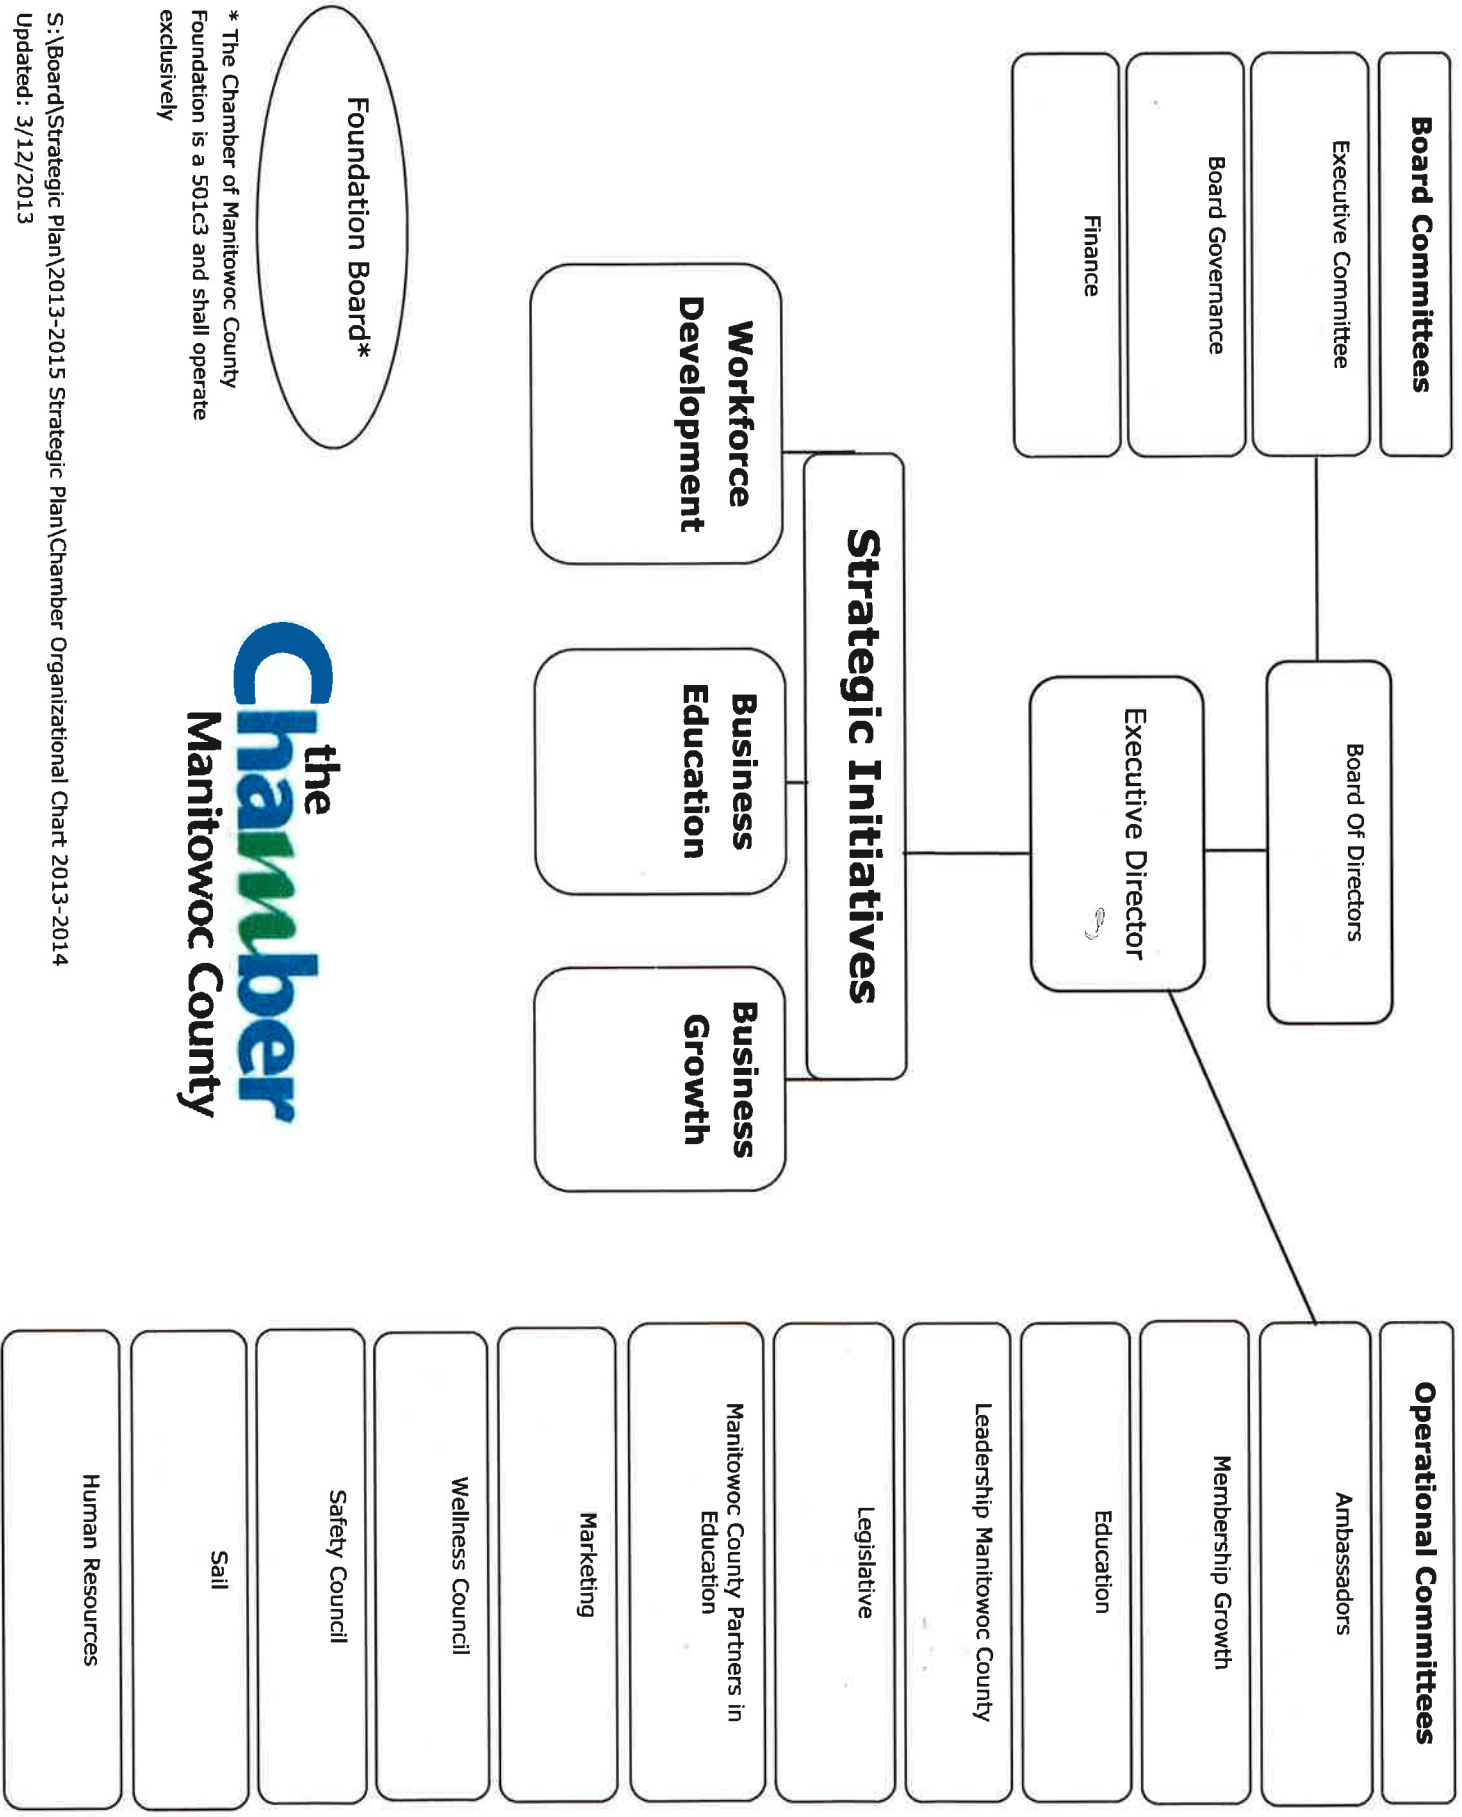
Board Committees

Executive Committee

Board Governance

Finance

Board Of Directors

Executive Director

Strategic Initiatives

Workforce Development

Business Education

Business Growth

Operational Committees

Ambassadors

Membership Growth

Education

Leadership Manitowoc County

Legislative

Manitowoc County Partners in Education

Marketing

Wellness Council

Safety Council

Sail

Human Resources

Foundation Board*

* The Chamber of Manitowoc County Foundation is a 501c3 and shall operate exclusively

the Chamber Manitowoc County

S:\Board\Strategic Plan\2013-2015 Strategic Plan\Chamber Organizational Chart 2013-2014
Updated: 3/12/2013